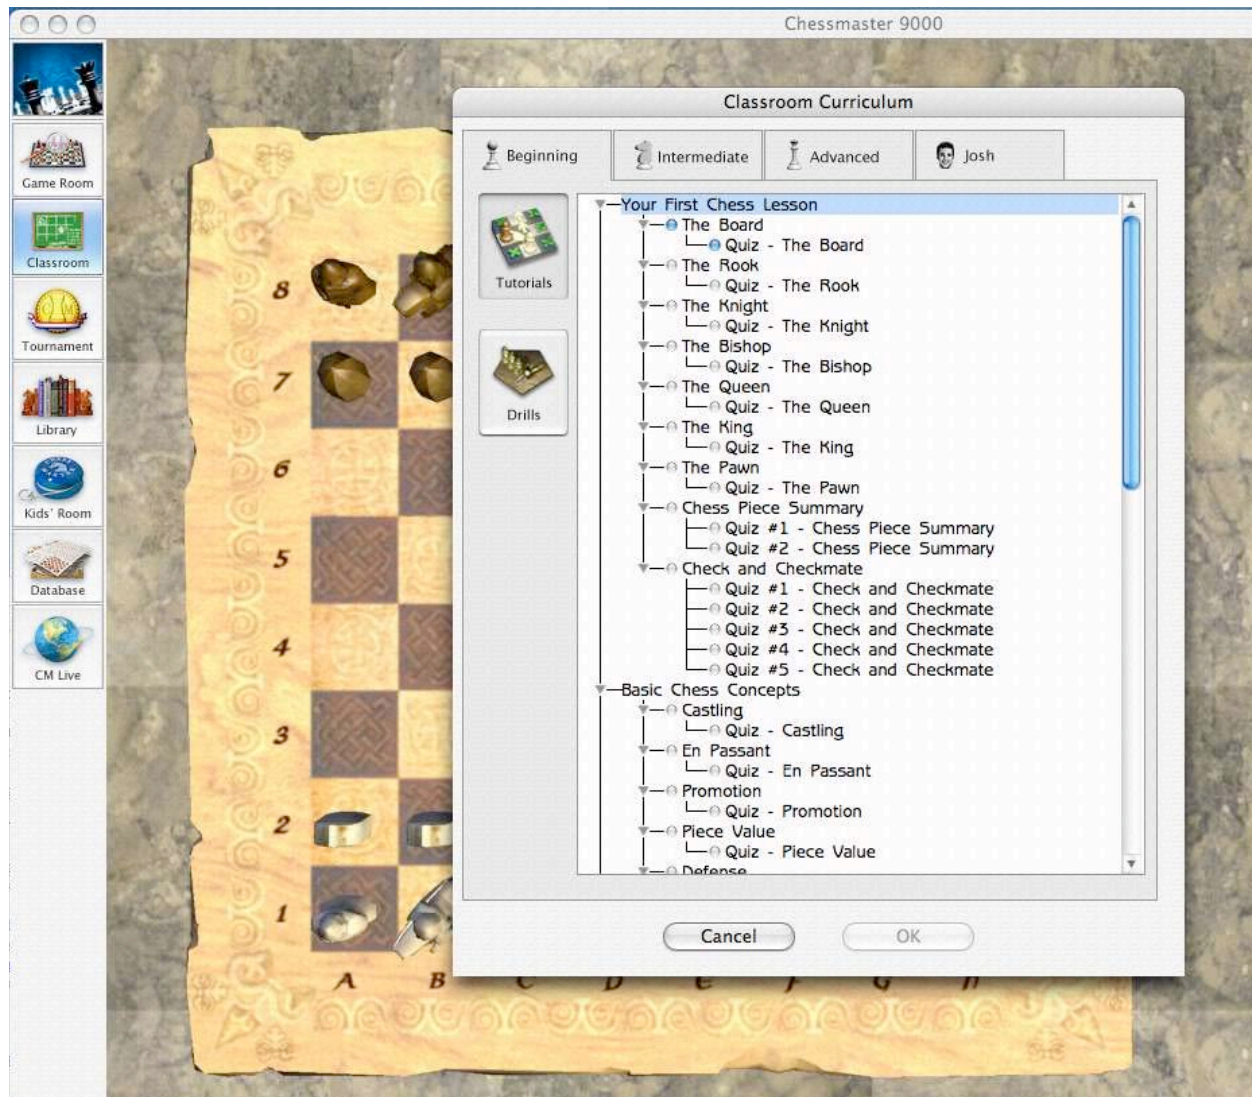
Chessmaster 9000

Game Room
Classroom
Tournament
Library
Kids' Room
Database
CM Live

8
7
6
5
4
3
2
1
A B

Classroom Curriculum

Beginning | Intermediate | Advanced | Josh

Tutorials
Drills

Your First Chess Lesson
The Board
Quiz - The Board
The Rook
Quiz - The Rook
The Knight
Quiz - The Knight
The Bishop
Quiz - The Bishop
The Queen
Quiz - The Queen
The King
Quiz - The King
The Pawn
Quiz - The Pawn
Chess Piece Summary
Quiz #1 - Chess Piece Summary
Quiz #2 - Chess Piece Summary
Check and Checkmate
Quiz #1 - Check and Checkmate
Quiz #2 - Check and Checkmate
Quiz #3 - Check and Checkmate
Quiz #4 - Check and Checkmate
Quiz #5 - Check and Checkmate
Basic Chess Concepts
Castling
Quiz - Castling
En Passant
Quiz - En Passant
Promotion
Quiz - Promotion
Piece Value
Quiz - Piece Value
Defense

Cancel
OK